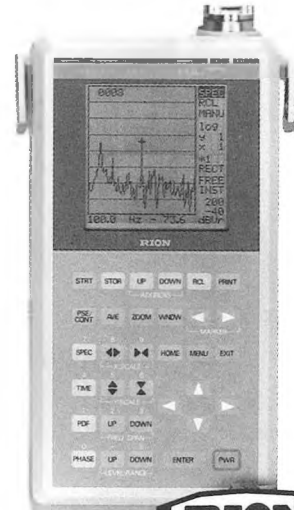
0003
SPEC
RCL
MANU
log
y 1
x 1
*1
RECT
FREE
INST
200
-40
dBVr
100.0 Hz - 73.6
RION
STRT
STOR
UP
DOWN
RCL
PRINT
ADDRESS
PSE/CONT
AVE
ZOOM
WNDW
MARKER
SPEC
HOME
MENU
EXIT
X-SCALE
TIME
Y-SCALE
PDF
UP
DOWN
FREQ SPAN
PHASE
UP
DOWN
ENTER
PWR
LEVEL RANGE